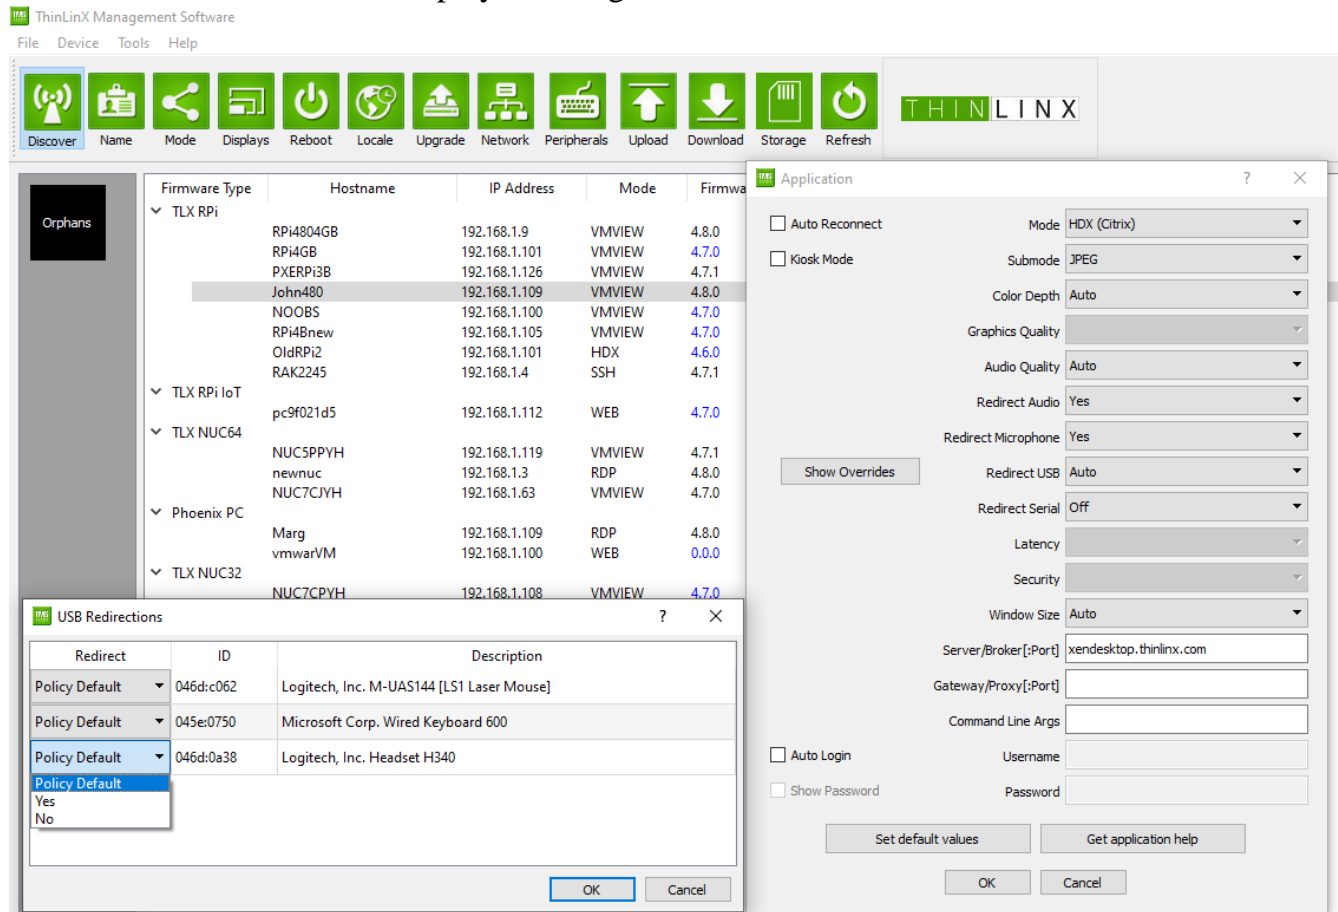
ThinLinX Management Software

File Device Tools Help

Discover Name Mode Displays Reboot Locale Upgrade Network Peripherals Upload Download Storage Refresh

THINLINX

Orphans

| Firmware Type | Hostname | IP Address | Mode | Firmwa |
|---|---|---|---|---|
| TLX RPi | | | | |
| | RPi4804GB | 192.168.1.9 | VMVIEW | 4.8.0 |
| | RPi4GB | 192.168.1.101 | VMVIEW | 4.7.0 |
| | PXERPi3B | 192.168.1.126 | VMVIEW | 4.7.1 |
| | John480 | 192.168.1.109 | VMVIEW | 4.8.0 |
| | NOOBS | 192.168.1.100 | VMVIEW | 4.7.0 |
| | RPi4Bnew | 192.168.1.105 | VMVIEW | 4.7.0 |
| | OldRPi2 | 192.168.1.101 | HDX | 4.6.0 |
| | RAK2245 | 192.168.1.4 | SSH | 4.7.1 |
| TLX RPi IoT | | | | |
| | pc9f021d5 | 192.168.1.112 | WEB | 4.7.0 |
| TLX NUC64 | | | | |
| | NUC5PPYH | 192.168.1.119 | VMVIEW | 4.7.1 |
| | newnuc | 192.168.1.3 | RDP | 4.8.0 |
| | NUC7CJYH | 192.168.1.63 | VMVIEW | 4.7.0 |
| Phoenix PC | | | | |
| | Marg | 192.168.1.109 | RDP | 4.8.0 |
| | vmwarVM | 192.168.1.100 | WEB | 0.0.0 |
| TLX NUC32 | | | | |
| | NUC7CPYH | 192.168.1.108 | VMVIEW | 4.7.0 |

USB Redirections ? ×

| Redirect | ID | Description |
|---|---|---|
| Policy Default | 046d:c062 | Logitech, Inc. M-UAS144 [LS1 Laser Mouse] |
| Policy Default | 045e:0750 | Microsoft Corp. Wired Keyboard 600 |
| Policy Default | 046d:0a38 | Logitech, Inc. Headset H340 |

Policy Default
Yes
No

OK Cancel

Application ? ×

Auto Reconnect
Kiosk Mode
Mode HDX (Citrix)
Submode JPEG
Color Depth Auto
Graphics Quality
Audio Quality Auto
Redirect Audio Yes
Redirect Microphone Yes
Show Overrides
Redirect USB Auto
Redirect Serial Off
Latency
Security
Window Size Auto
Server/Broker[:Port] xendesktop.thinlinx.com
Gateway/Proxy[:Port]
Command Line Args
Auto Login
Username
Show Password
Password
Set default values
Get application help
OK Cancel